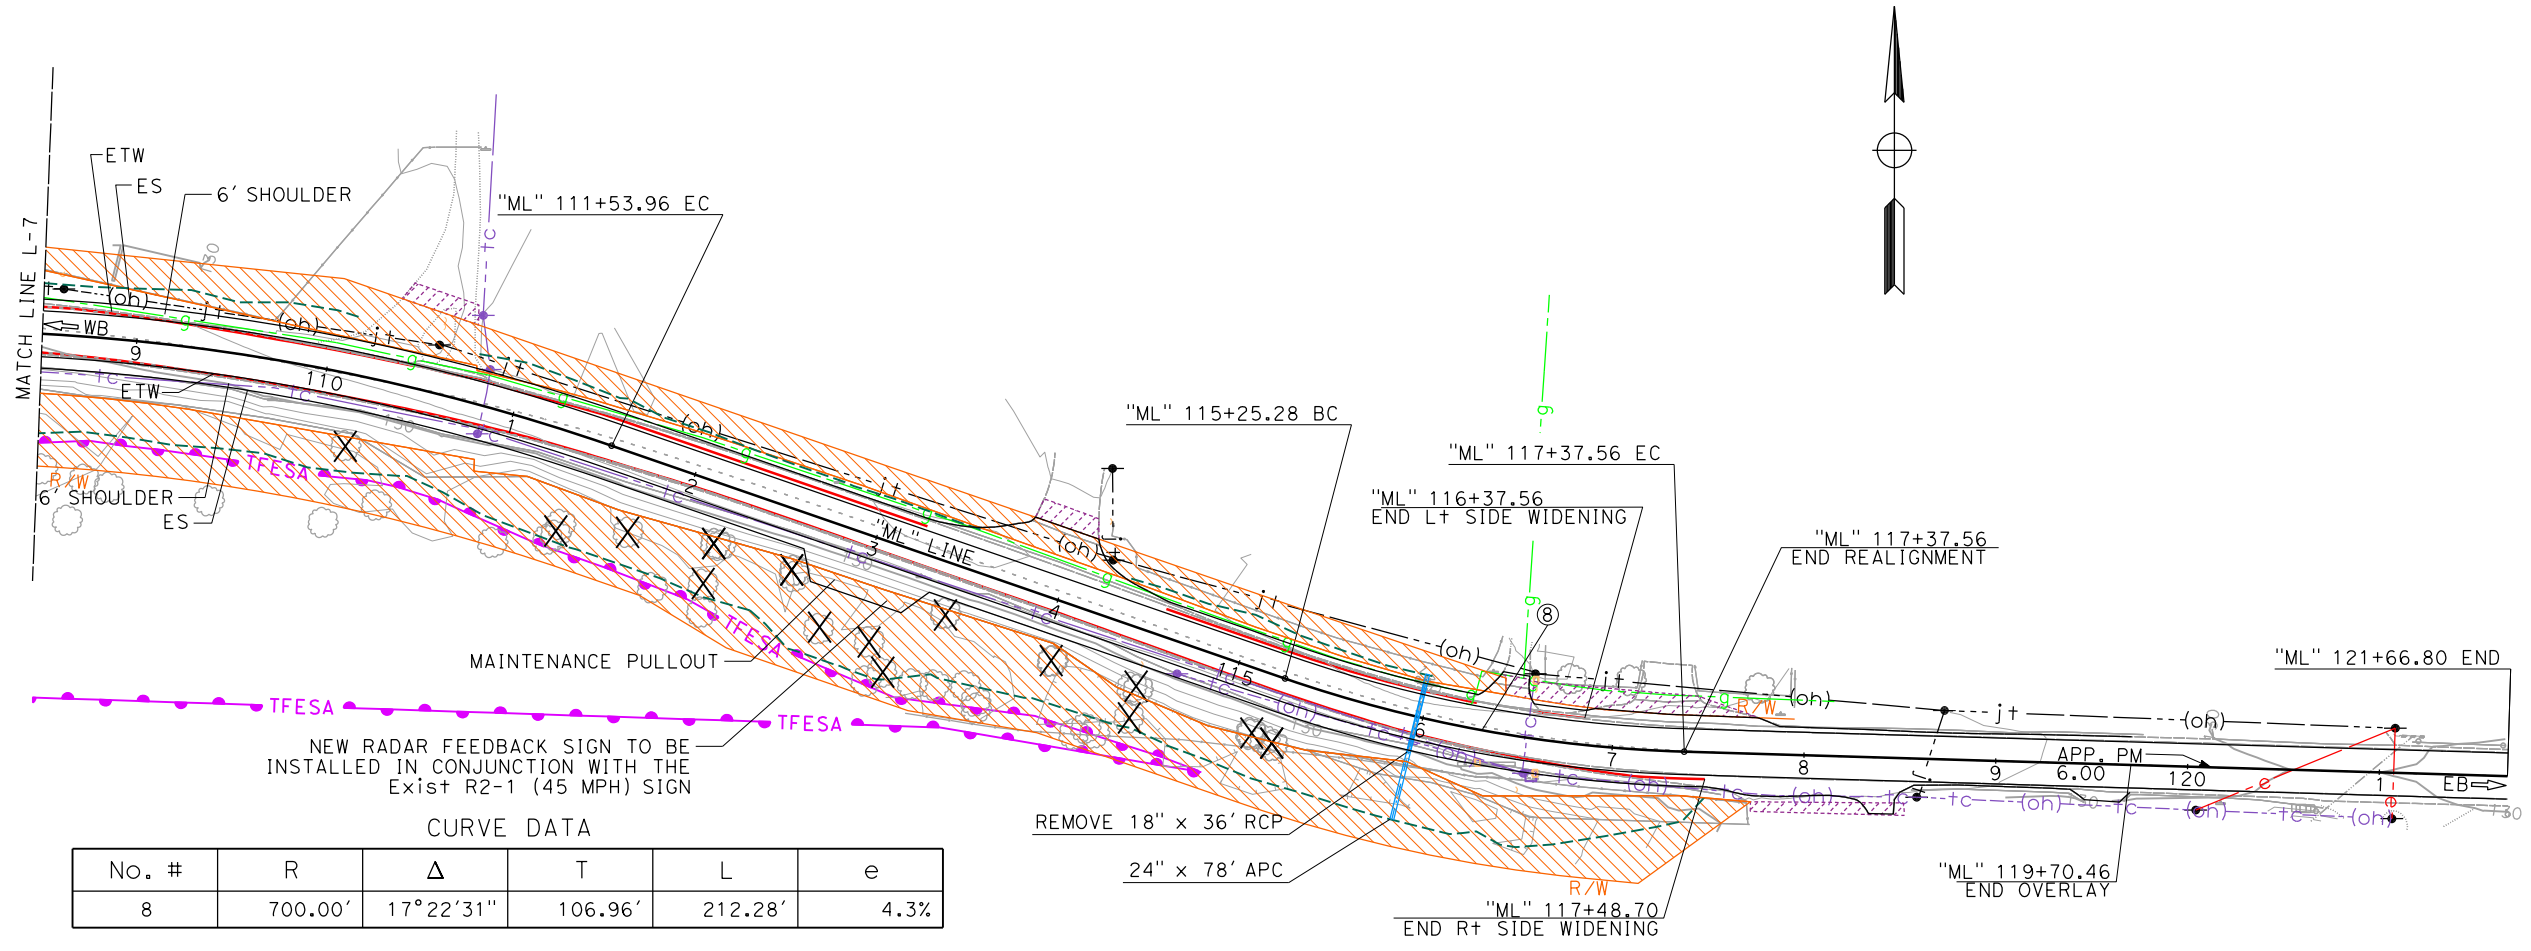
MATCH LINE L-7

ETW
ES
6' SHOULDER
(oh)
jt
(oh)
jt
g
WB
9
110
tc
ETW
R/W
TFESA
6' SHOULDER
ES
"ML" 111+53.96 EC
tc
1
2
3
4
"ML" LINE
(oh)
jt
g
"ML" 115+25.28 BC
"ML" 117+37.56 EC
"ML" 116+37.56
END Lt SIDE WIDENING
"ML" 117+37.56
END REALIGNMENT
g
g
8
(oh)
jt
(oh)
R/W
"ML" 121+66.80 END
jt
(oh)
115
6
7
8
9
120
1
APP. PM
6.00
EB
MAINTENANCE PULLOUT
TFESA
TFESA
TFESA
NEW RADAR FEEDBACK SIGN TO BE
INSTALLED IN CONJUNCTION WITH THE
Exist R2-1 (45 MPH) SIGN
REMOVE 18" x 36' RCP
24" x 78' APC
R/W
"ML" 117+48.70
END Rt SIDE WIDENING
"ML" 119+70.46
END OVERLAY

CURVE DATA

| No. # | R | $\Delta$ | T | L | e |
|---|---|---|---|---|---|
| 8 | 700.00' | 17°22'31" | 106.96' | 212.28' | 4.3% |